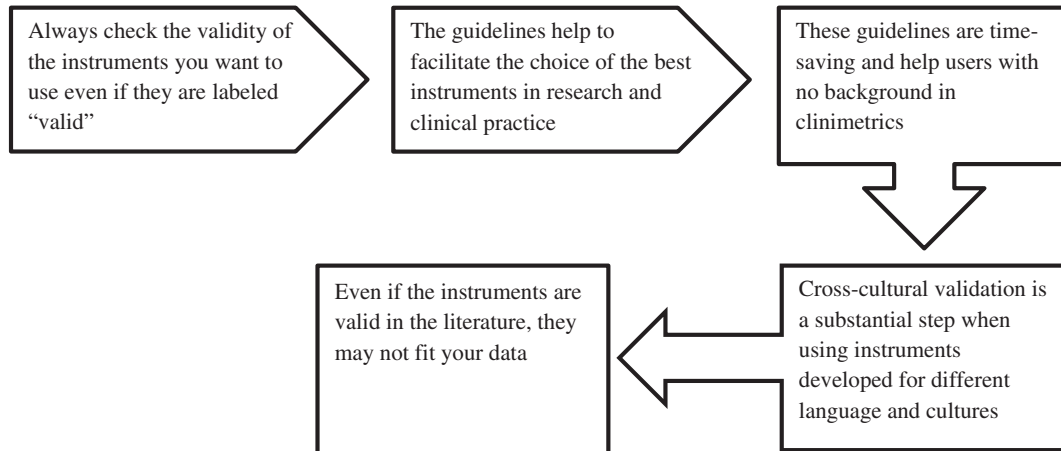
Always check the validity of the instruments you want to use even if they are labeled "valid"

The guidelines help to facilitate the choice of the best instruments in research and clinical practice

These guidelines are time-saving and help users with no background in clinimetrics

Cross-cultural validation is a substantial step when using instruments developed for different language and cultures

Even if the instruments are valid in the literature, they may not fit your data